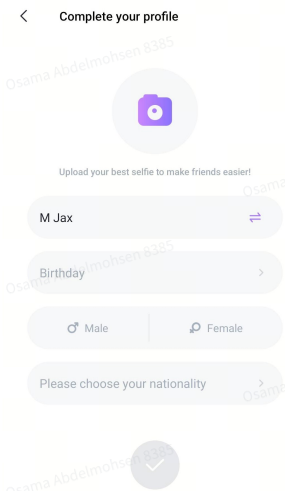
Complete your profile

Osama Abdelmohsen 8385

Upload your best selfie to make friends easier!

M Jax

Birthday

Osama Abdelmohsen 8385

Male

Female

Please choose your nationality

Osama

Osama Abdelmohsen 8385